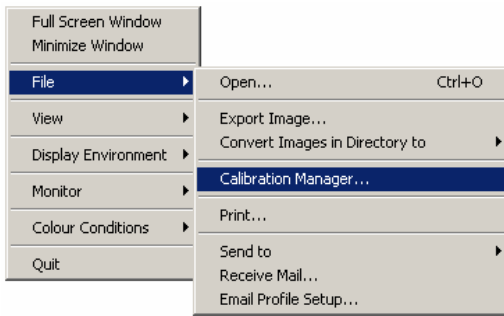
Full Screen Window
Minimize Window

File
View
Display Environment
Monitor
Colour Conditions
Quit

Open... Ctrl+O
Export Image...
Convert Images in Directory to
Calibration Manager...
Print...
Send to
Receive Mail...
Email Profile Setup...